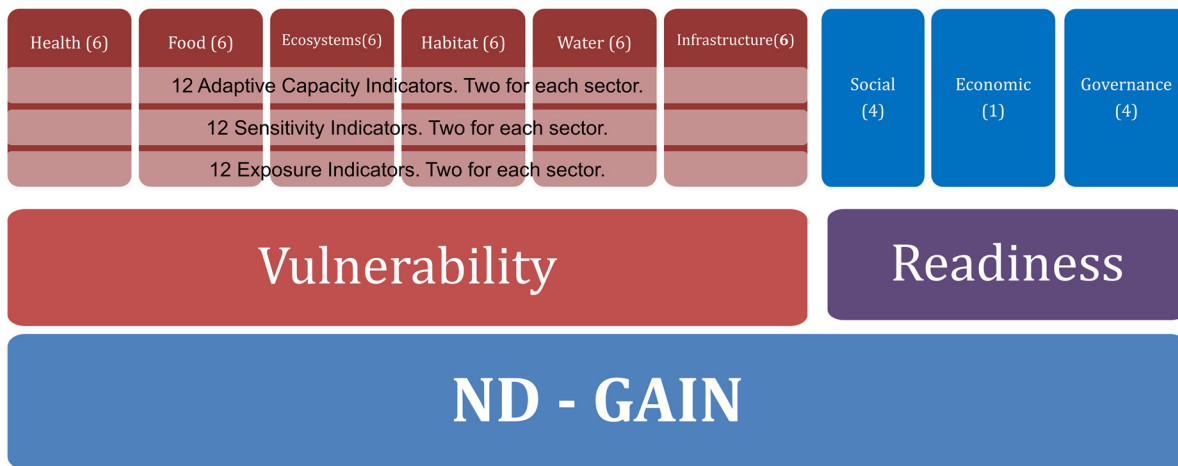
Health (6)

Food (6)

Ecosystems(6)

Habitat (6)

Water (6)

Infrastructure(6)

12 Adaptive Capacity Indicators. Two for each sector.

12 Sensitivity Indicators. Two for each sector.

12 Exposure Indicators. Two for each sector.

Social (4)

Economic (1)

Governance (4)

Vulnerability

Readiness

ND - GAIN